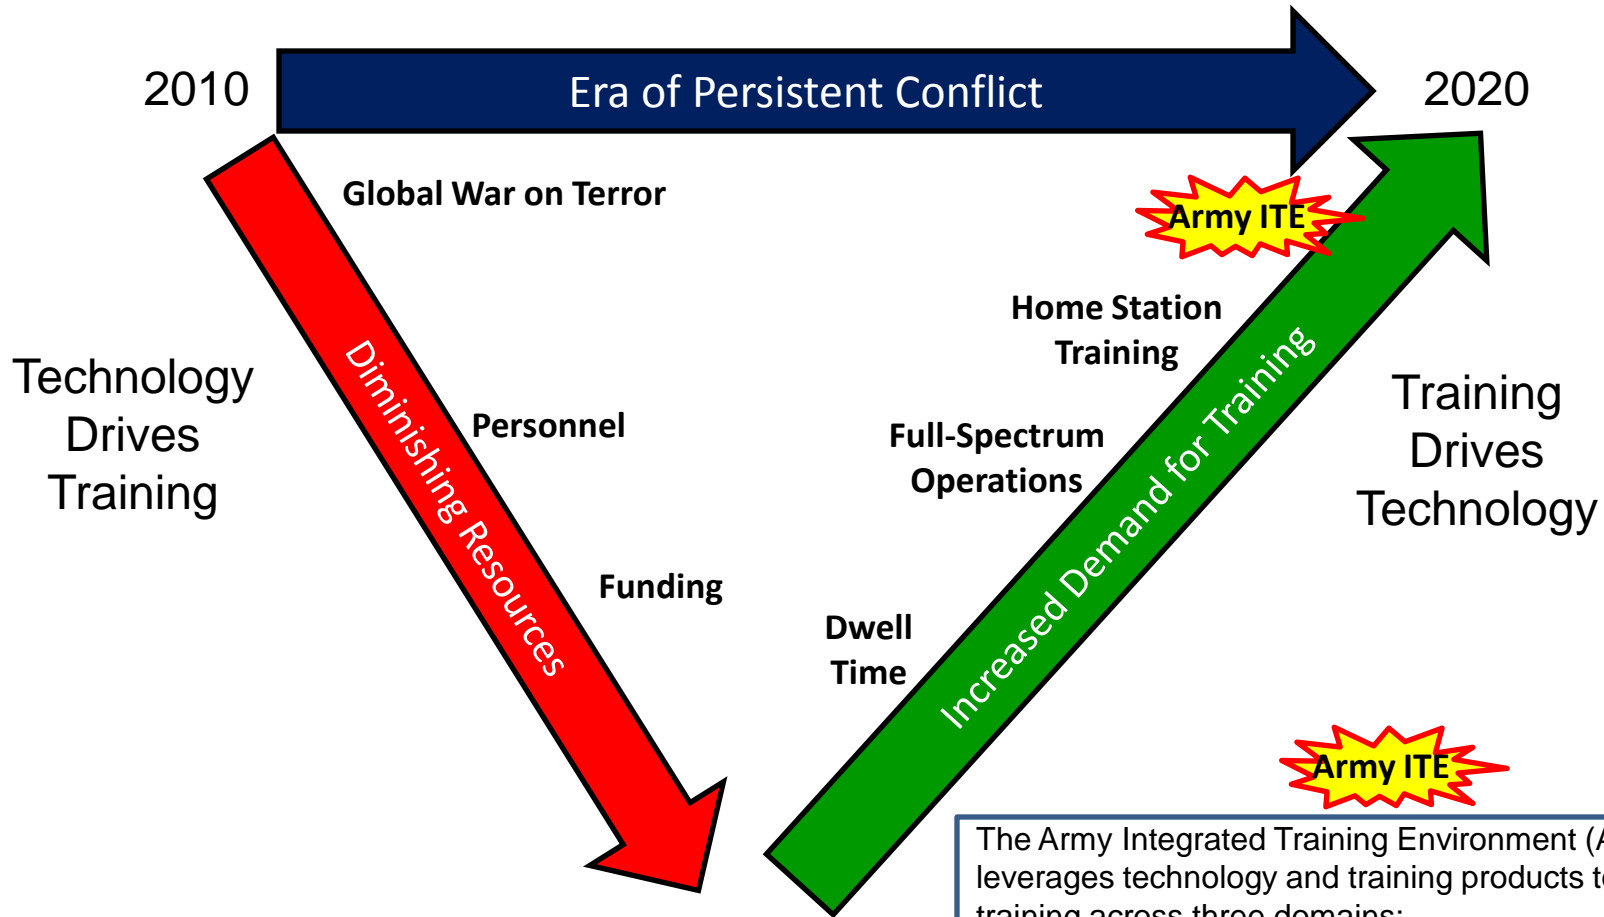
2010

Era of Persistent Conflict

2020

Global War on Terror

Army ITE

Home Station Training

Technology Drives Training

Diminishing Resources

Personnel

Full-Spectrum Operations

Increased Demand for Training

Training Drives Technology

Funding

Dwell Time

Army ITE

The Army Integrated Training Environment ([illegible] leverages technology and training products t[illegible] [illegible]